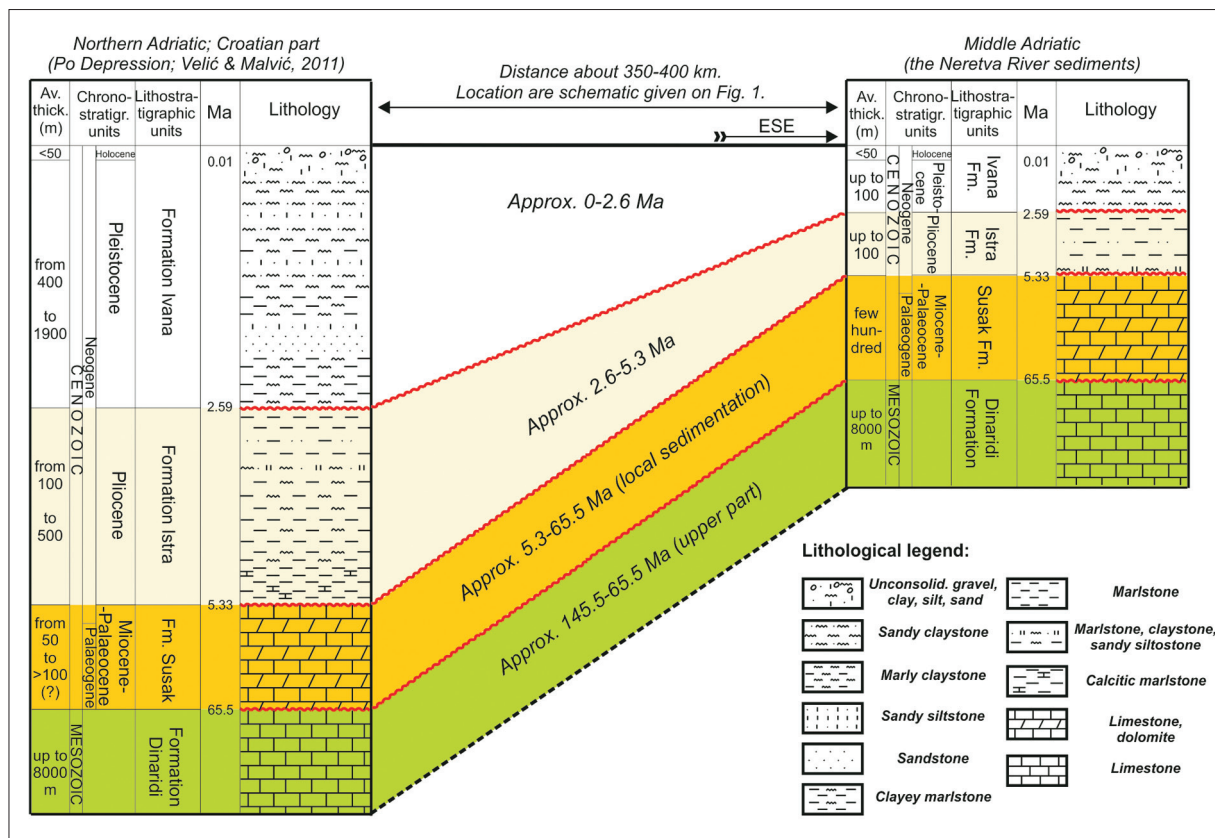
Northern Adriatic; Croatian part
(Po Depression; Velić & Malvić, 2011)

| Av. thick. (m) | Chrono-stratigr. units | | Lithostra-tigraphic units | Ma | Lithology |
|---|---|---|---|---|---|
| <50 | CENOZOIC | Holocene | | 0.01 | |
| from 400 to 1900 | | Neogene / Pleistocene | Formation Ivana | | |
| from 100 to 500 | | Pliocene | Formation Istra | 2.59 | |
| from 50 to >100 (?) | | Palaeogene / Miocene-Palaeocene | Fm. Susak | 5.33 | |
| up to 8000 m | MESOZOIC | | Formation Dinaridi | 65.5 | |

Distance about 350-400 km.
Location are schematic given on Fig. 1.

ESE

Approx. 0-2.6 Ma

Approx. 2.6-5.3 Ma

Approx. 5.3-65.5 Ma (local sedimentation)

Approx. 145.5-65.5 Ma (upper part)

Middle Adriatic
(the Neretva River sediments)

| Av. thick. (m) | Chrono-stratigr. units | | Lithostra-tigraphic units | Ma | Lithology |
|---|---|---|---|---|---|
| <50 | CENOZOIC | Holocene | Ivana Fm. | 0.01 | |
| up to 100 | | Neogene / Pleisto-cene | | | |
| up to 100 | | Pliocene | Istra Fm. | 2.59 | |
| few hundred | | Palaeogene / Miocene-Palaeocene | Susak Fm. | 5.33 | |
| up to 8000 m | MESOZOIC | | Dinaridi Formation | 65.5 | |

Lithological legend:

Unconsolid. gravel, clay, silt, sand
Sandy claystone
Marly claystone
Sandy siltstone
Sandstone
Clayey marlstone
Marlstone
Marlstone, claystone, sandy siltostone
Calcitic marlstone
Limestone, dolomite
Limestone